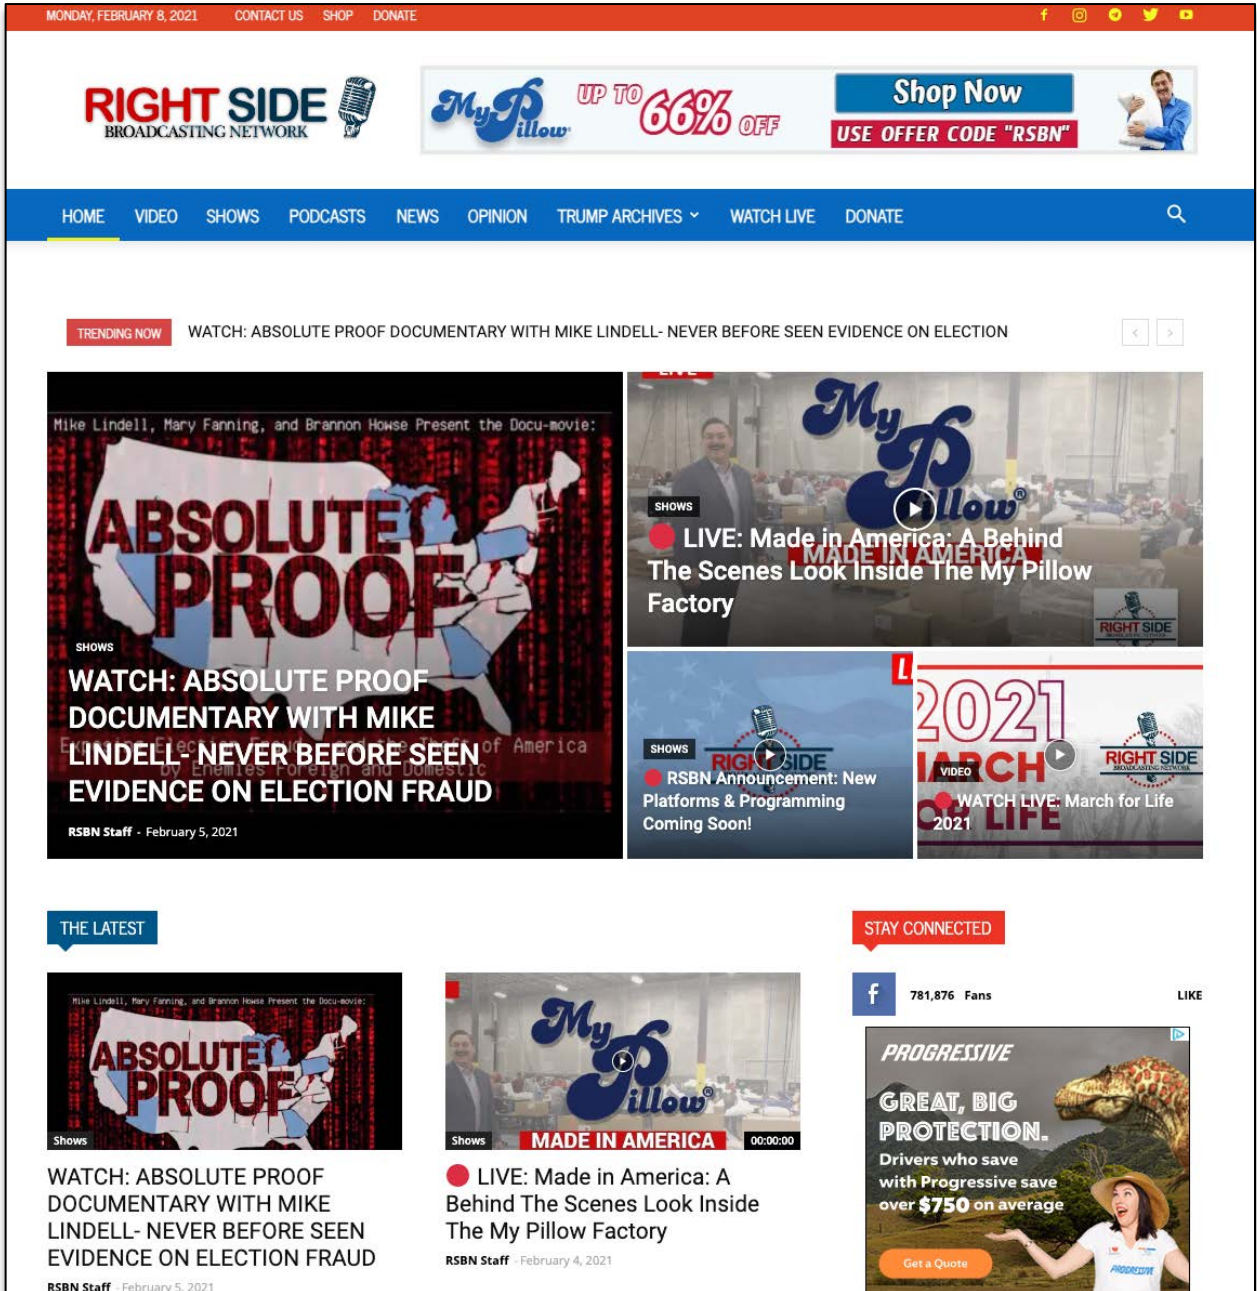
MONDAY, FEBRUARY 8, 2021 CONTACT US SHOP DONATE

RIGHT SIDE BROADCASTING NETWORK

MyPillow UP TO 66% OFF Shop Now USE OFFER CODE "RSBN"

HOME VIDEO SHOWS PODCASTS NEWS OPINION TRUMP ARCHIVES WATCH LIVE DONATE

TRENDING NOW WATCH: ABSOLUTE PROOF DOCUMENTARY WITH MIKE LINDELL- NEVER BEFORE SEEN EVIDENCE ON ELECTION

Mike Lindell, Mary Fanning, and Brannon Howse Present the Docu-movie:

ABSOLUTE PROOF

SHOWS

WATCH: ABSOLUTE PROOF DOCUMENTARY WITH MIKE LINDELL- NEVER BEFORE SEEN EVIDENCE ON ELECTION FRAUD

RSBN Staff - February 5, 2021

SHOWS

LIVE: Made in America: A Behind The Scenes Look Inside The My Pillow Factory

MyPillow MADE IN AMERICA RIGHT SIDE

SHOWS

RSBN Announcement: New Platforms & Programming Coming Soon!

2021 MARCH LIFE RIGHT SIDE

VIDEO

WATCH LIVE: March for Life 2021

THE LATEST

Mike Lindell, Mary Fanning, and Brannon Howse Present the Docu-movie:

ABSOLUTE PROOF

Shows

WATCH: ABSOLUTE PROOF DOCUMENTARY WITH MIKE LINDELL- NEVER BEFORE SEEN EVIDENCE ON ELECTION FRAUD

RSBN Staff - February 5, 2021

MyPillow

Shows MADE IN AMERICA 00:00:00

LIVE: Made in America: A Behind The Scenes Look Inside The My Pillow Factory

RSBN Staff - February 4, 2021

STAY CONNECTED

781,876 Fans LIKE

PROGRESSIVE

GREAT, BIG PROTECTION.

Drivers who save with Progressive save over $750 on average

Get a Quote

PROGRESSIVE